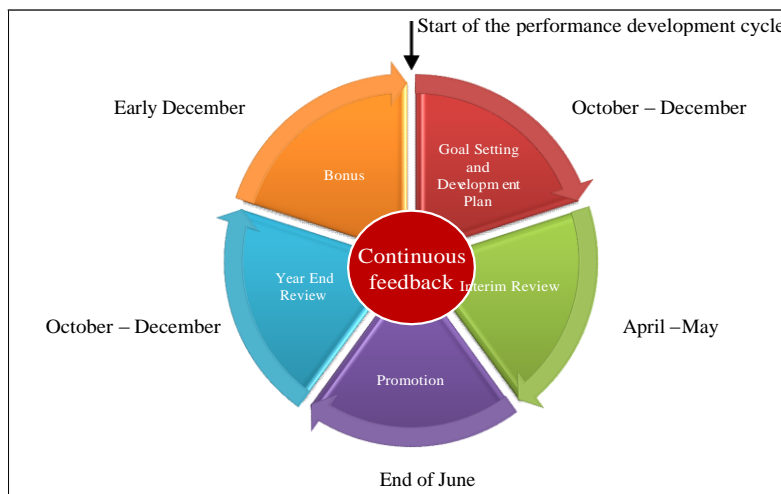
Start of the performance development cycle

Early December

October – December

Bonus

Goal Setting and Development Plan

Continuous feedback

Year End Review

Interim Review

October – December

April –May

Promotion

End of June